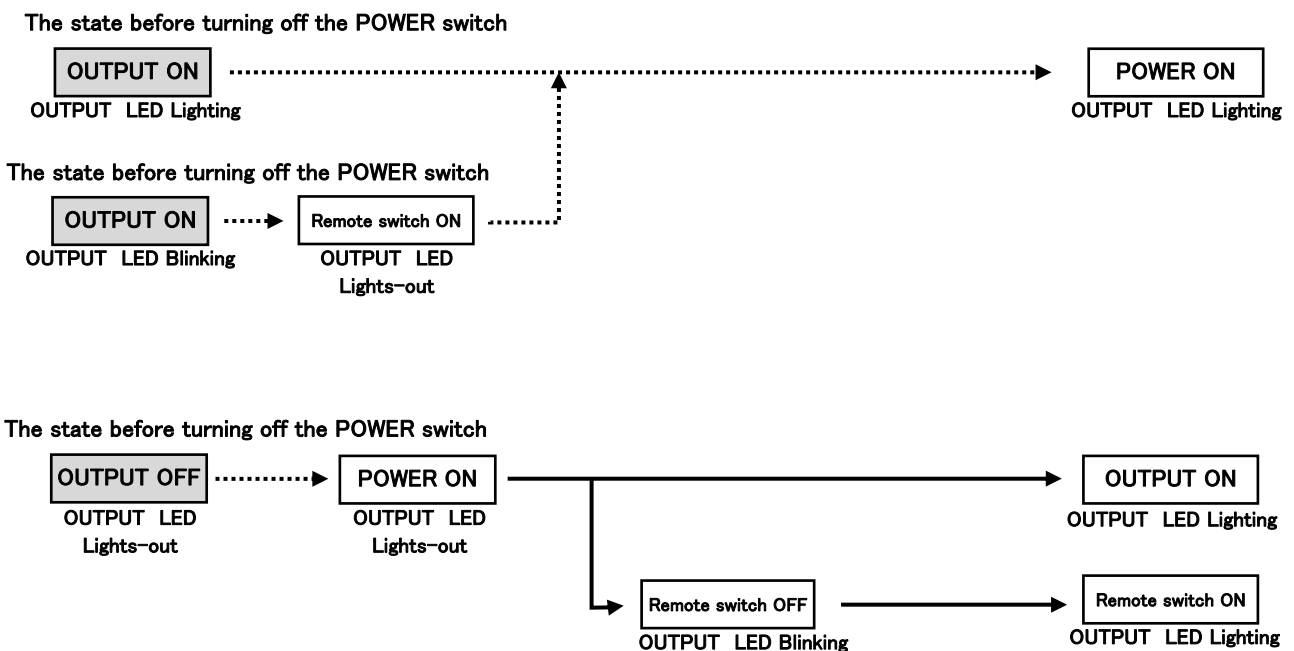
The state before turning off the POWER switch

OUTPUT ON
OUTPUT LED Lighting

POWER ON
OUTPUT LED Lighting

The state before turning off the POWER switch

OUTPUT ON
OUTPUT LED Blinking

Remote switch ON
OUTPUT LED Lights-out

The state before turning off the POWER switch

OUTPUT OFF
OUTPUT LED Lights-out

POWER ON
OUTPUT LED Lights-out

OUTPUT ON
OUTPUT LED Lighting

Remote switch OFF
OUTPUT LED Blinking

Remote switch ON
OUTPUT LED Lighting